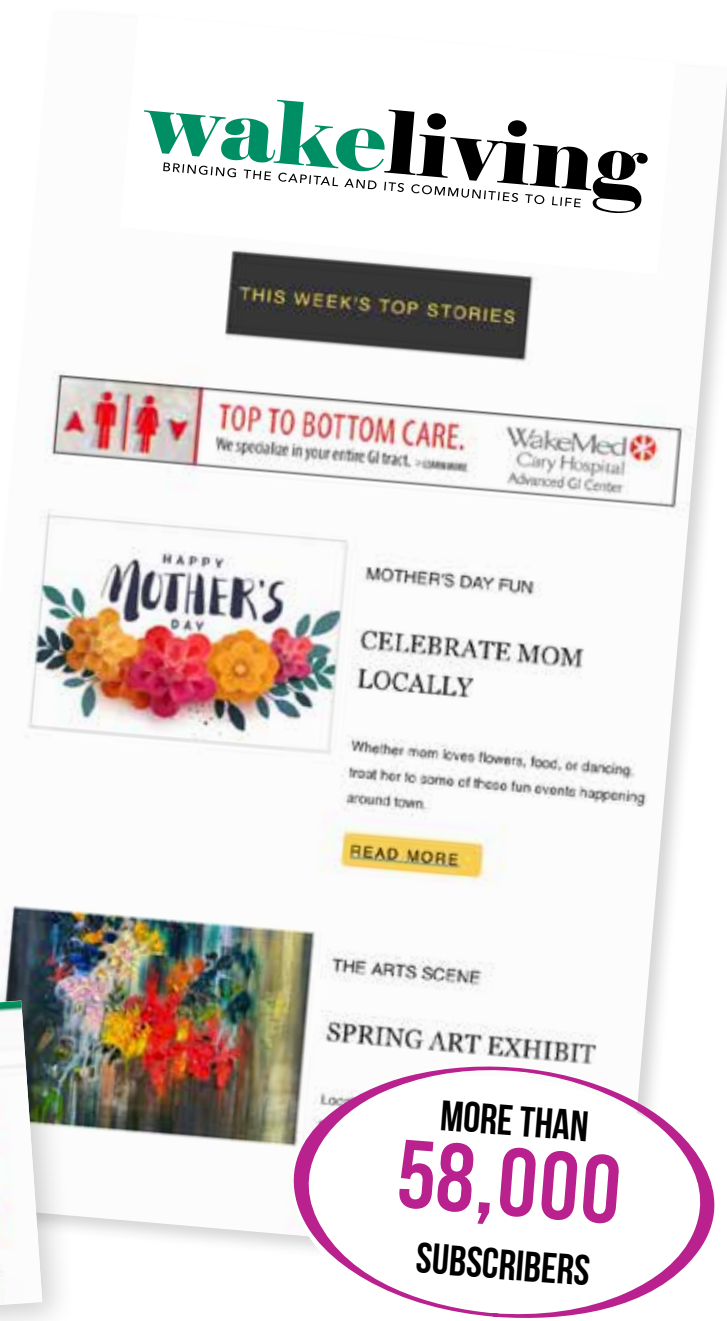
wakeliving
BRINGING THE CAPITAL AND ITS COMMUNITIES TO LIFE

THIS WEEK'S TOP STORIES

TOP TO BOTTOM CARE.
We specialize in your entire GI tract. > LEARN MORE
WakeMed
Cary Hospital
Advanced GI Center

HAPPY
MOTHER'S
DAY

MOTHER'S DAY FUN

CELEBRATE MOM LOCALLY

Whether mom loves flowers, food, or dancing, treat her to some of these fun events happening around town.

READ MORE

THE ARTS SCENE

SPRING ART EXHIBIT

Loc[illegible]

MORE THAN
58,000
SUBSCRIBERS